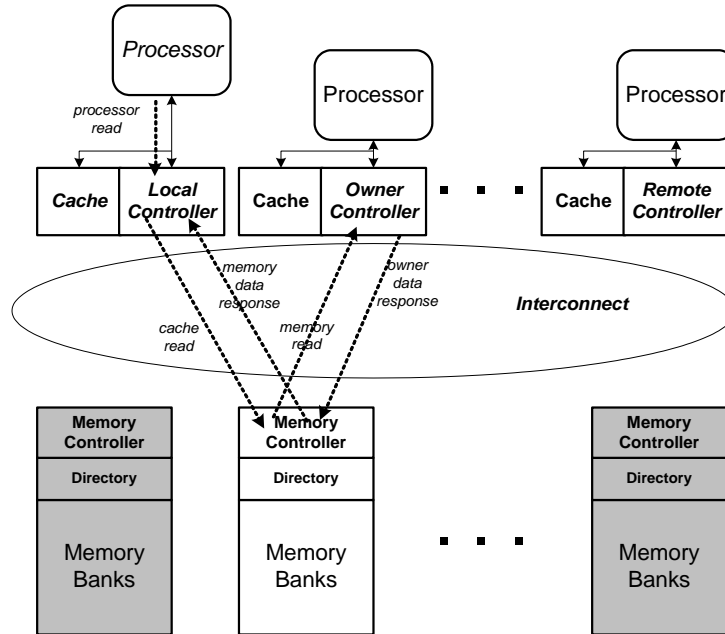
Processor

processor read

Processor

Processor

Cache

Local Controller

Cache

Owner Controller

Cache

Remote Controller

memory data response

owner data response

Interconnect

cache read

memory read

Memory Controller

Directory

Memory Banks

Memory Controller

Directory

Memory Banks

Memory Controller

Directory

Memory Banks